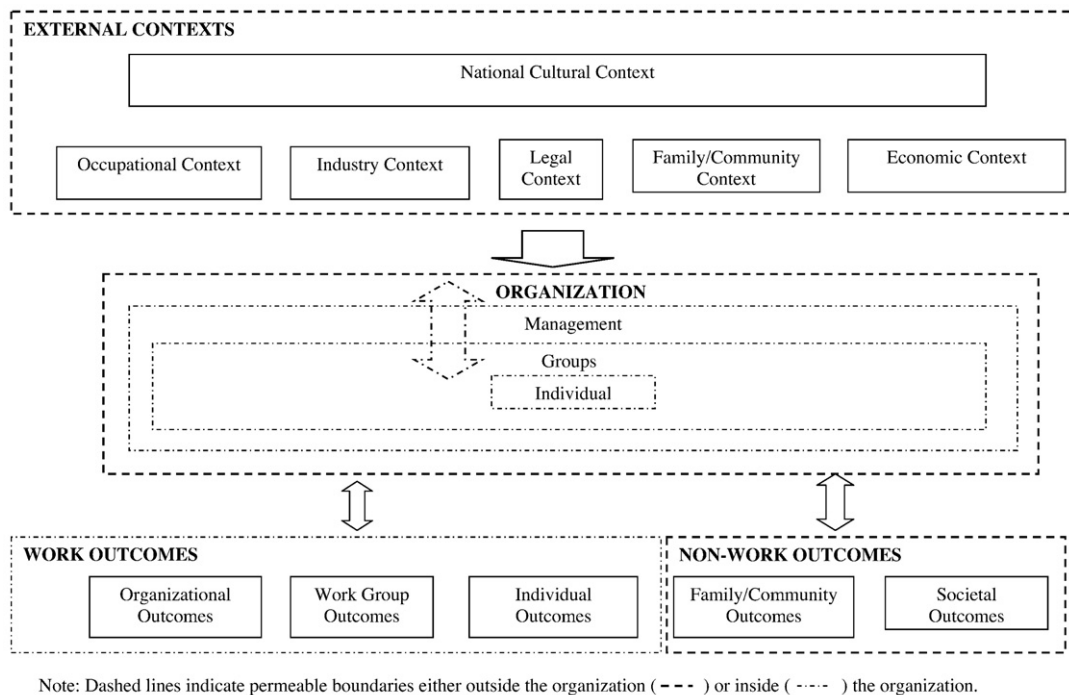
EXTERNAL CONTEXTS

National Cultural Context

Occupational Context

Industry Context

Legal Context

Family/Community Context

Economic Context

ORGANIZATION

Management

Groups

Individual

WORK OUTCOMES

Organizational Outcomes

Work Group Outcomes

Individual Outcomes

NON-WORK OUTCOMES

Family/Community Outcomes

Societal Outcomes

Note: Dashed lines indicate permeable boundaries either outside the organization (- - -) or inside (-·-·-) the organization.